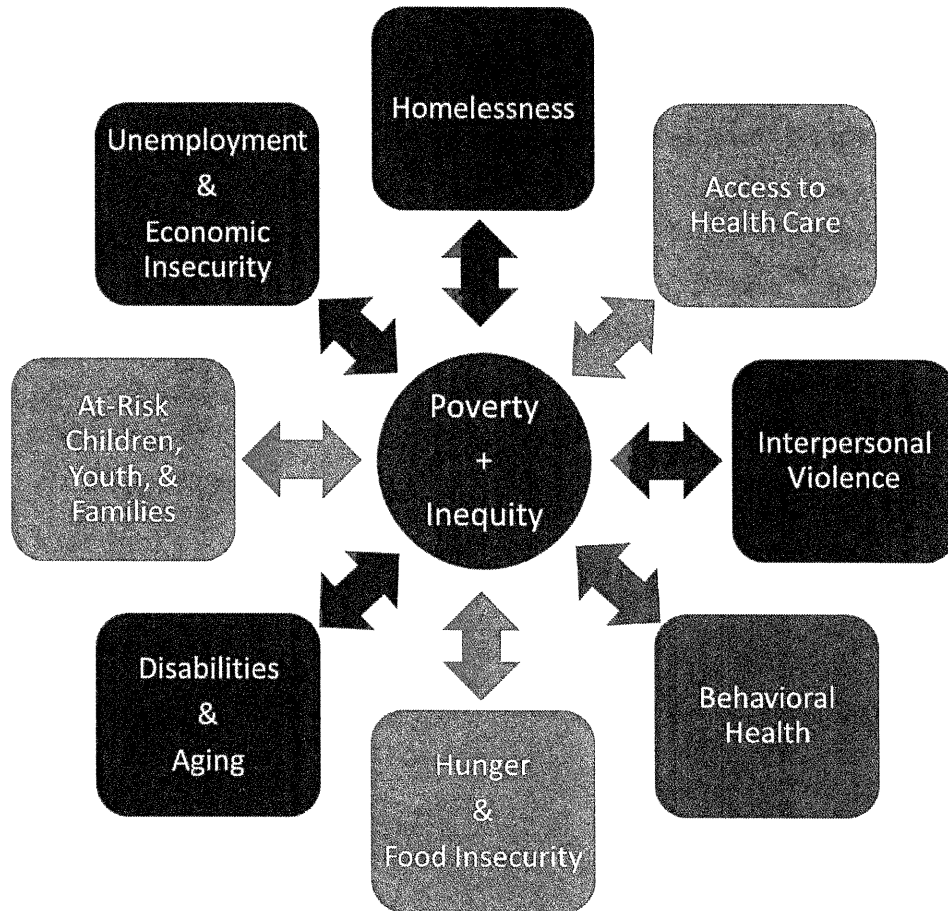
Homelessness

Unemployment & Economic Insecurity

Access to Health Care

At-Risk Children, Youth, & Families

Poverty + Inequity

Interpersonal Violence

Disabilities & Aging

Behavioral Health

Hunger & Food Insecurity